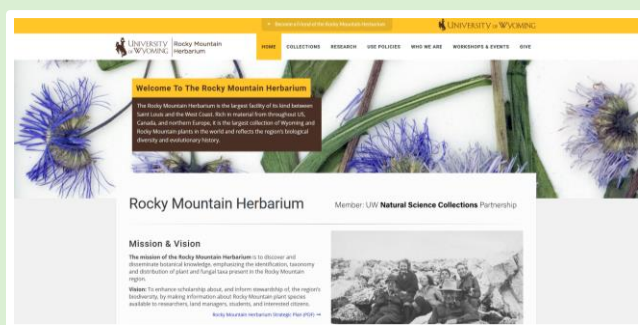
Become a Friend of the Rocky Mountain Herbarium

UNIVERSITY OF WYOMING

UNIVERSITY OF WYOMING | Rocky Mountain Herbarium

HOME | COLLECTIONS | RESEARCH | USE POLICIES | WHO WE ARE | WORKSHOPS & EVENTS | GIVE

Welcome To The Rocky Mountain Herbarium

The Rocky Mountain Herbarium is the largest facility of its kind between Saint Louis and the West Coast. Rich in material from throughout US, Canada, and northern Europe, it is the largest collection of Wyoming and Rocky Mountain plants in the world and reflects the region's biological diversity and evolutionary history.

Rocky Mountain Herbarium

Member: UW Natural Science Collections Partnership

Mission & Vision

The mission of the Rocky Mountain Herbarium is to discover and disseminate botanical knowledge, emphasizing the identification, taxonomy and distribution of plant and fungal taxa present in the Rocky Mountain region.

Vision: To enhance scholarship about, and inform stewardship of, the region's biodiversity, by making information about Rocky Mountain plant species available to researchers, land managers, students, and interested citizens.

Rocky Mountain Herbarium Strategic Plan (PDF) →